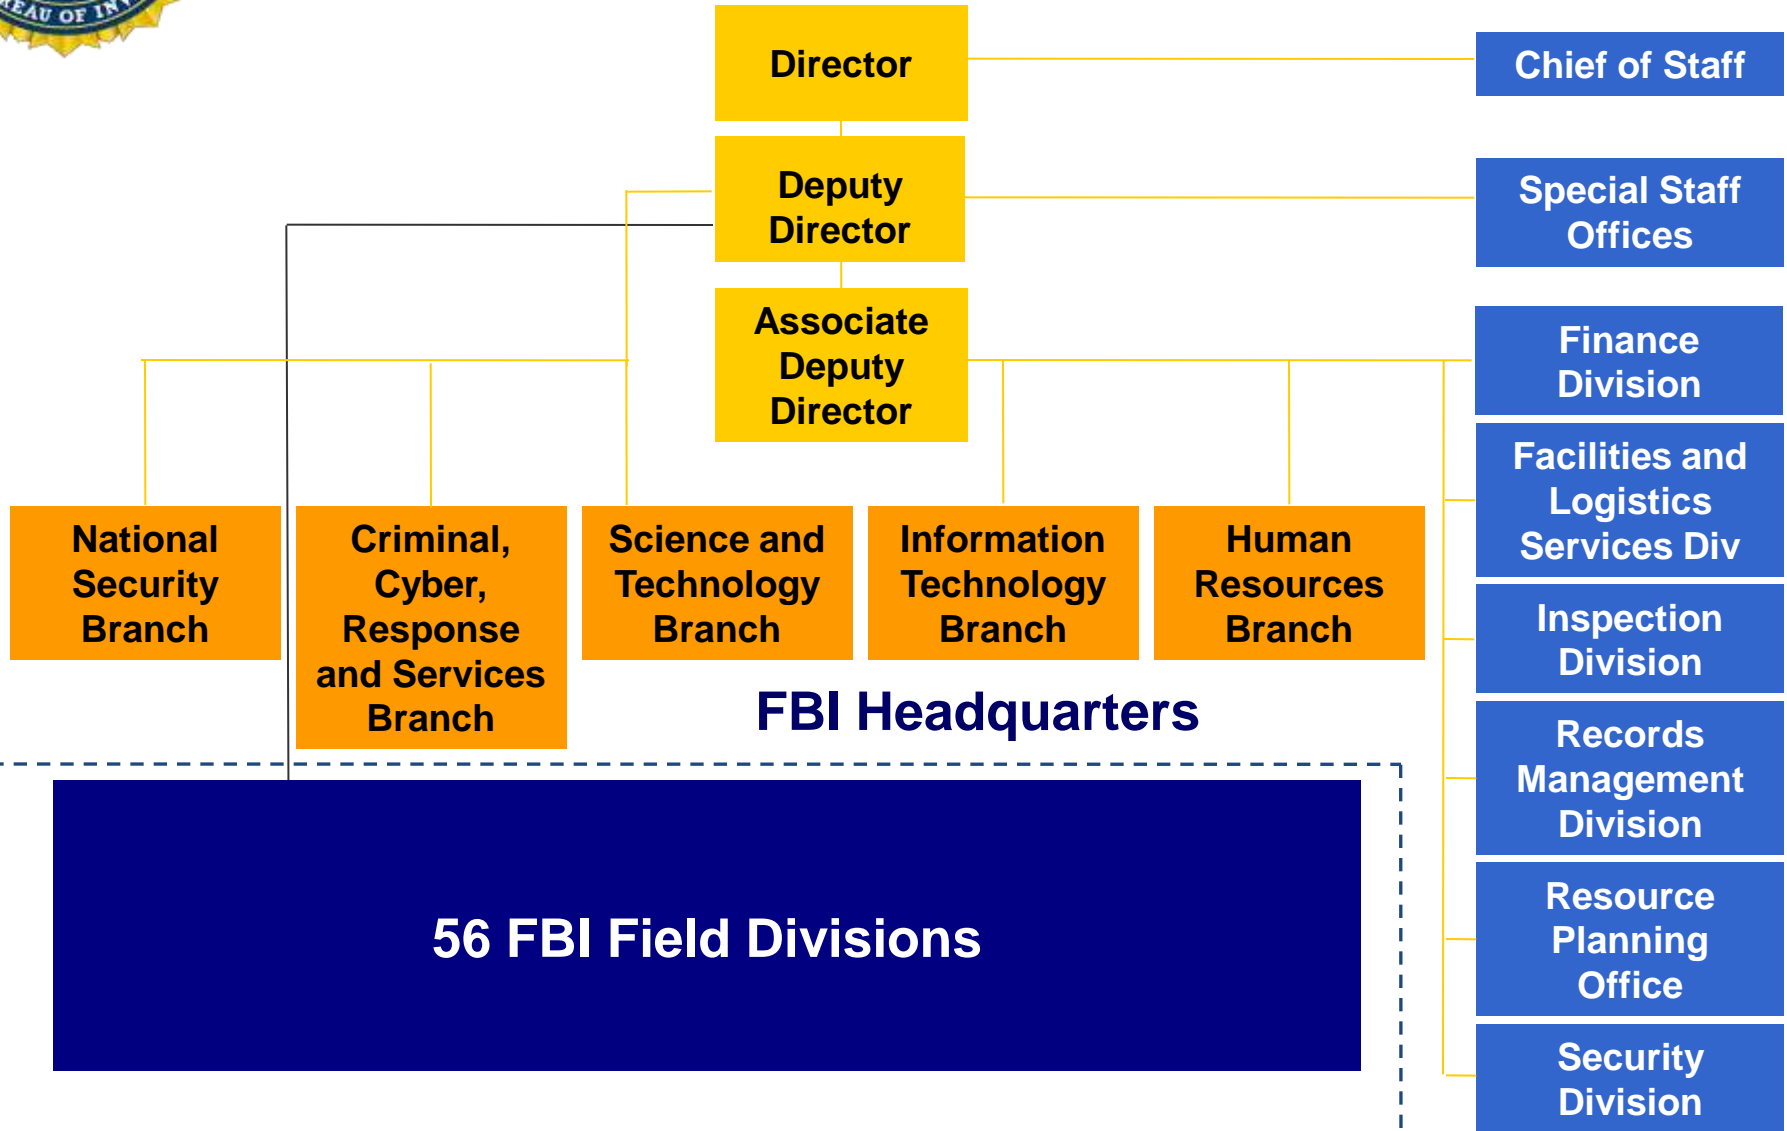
EAU OF IN

Director

Chief of Staff

Deputy Director

Special Staff Offices

Associate Deputy Director

Finance Division

Facilities and Logistics Services Div

National Security Branch

Criminal, Cyber, Response and Services Branch

Science and Technology Branch

Information Technology Branch

Human Resources Branch

Inspection Division

FBI Headquarters

Records Management Division

56 FBI Field Divisions

Resource Planning Office

Security Division